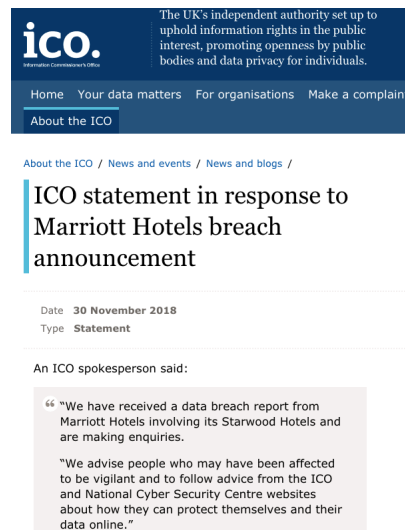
ico.
Information Commissioner's Office

The UK's independent authority set up to uphold information rights in the public interest, promoting openness by public bodies and data privacy for individuals.

Home Your data matters For organisations Make a complain

About the ICO

About the ICO / News and events / News and blogs /

ICO statement in response to Marriott Hotels breach announcement

Date 30 November 2018
Type Statement

An ICO spokesperson said:

“We have received a data breach report from Marriott Hotels involving its Starwood Hotels and are making enquiries.

“We advise people who may have been affected to be vigilant and to follow advice from the ICO and National Cyber Security Centre websites about how they can protect themselves and their data online.”